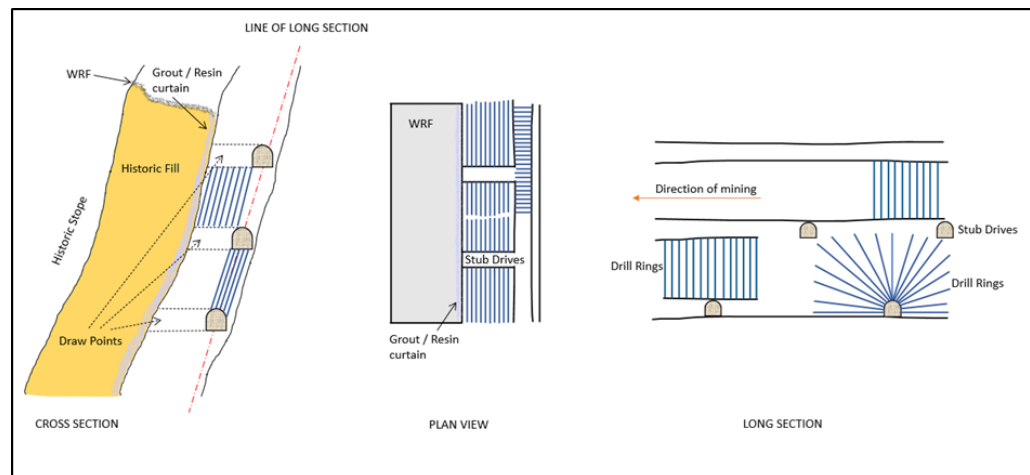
LINE OF LONG SECTION

WRF

Grout / Resin curtain

Historic Fill

Historic Stope

Draw Points

CROSS SECTION

WRF

Stub Drives

Grout / Resin curtain

PLAN VIEW

Direction of mining

Stub Drives

Drill Rings

Drill Rings

LONG SECTION